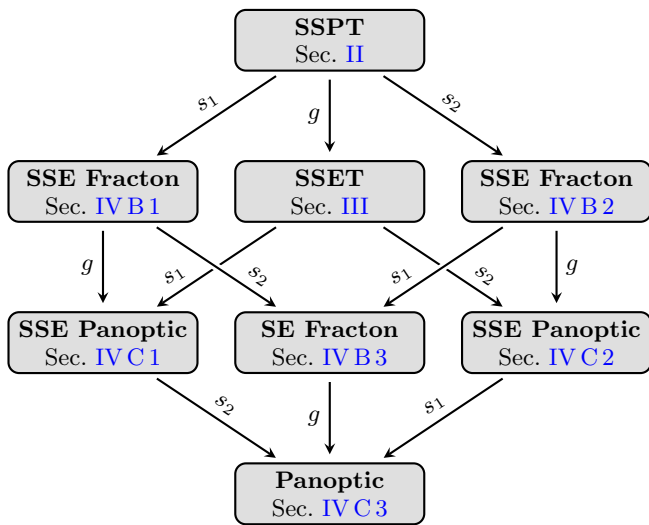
**SSPT**
Sec. II

$s_1$ $g$ $s_2$

**SSE Fracton**
Sec. IV B 1

**SSET**
Sec. III

**SSE Fracton**
Sec. IV B 2

$g$ $s_1$ $s_2$ $s_1$ $s_2$ $g$

**SSE Panoptic**
Sec. IV C 1

**SE Fracton**
Sec. IV B 3

**SSE Panoptic**
Sec. IV C 2

$s_2$ $g$ $s_1$

**Panoptic**
Sec. IV C 3